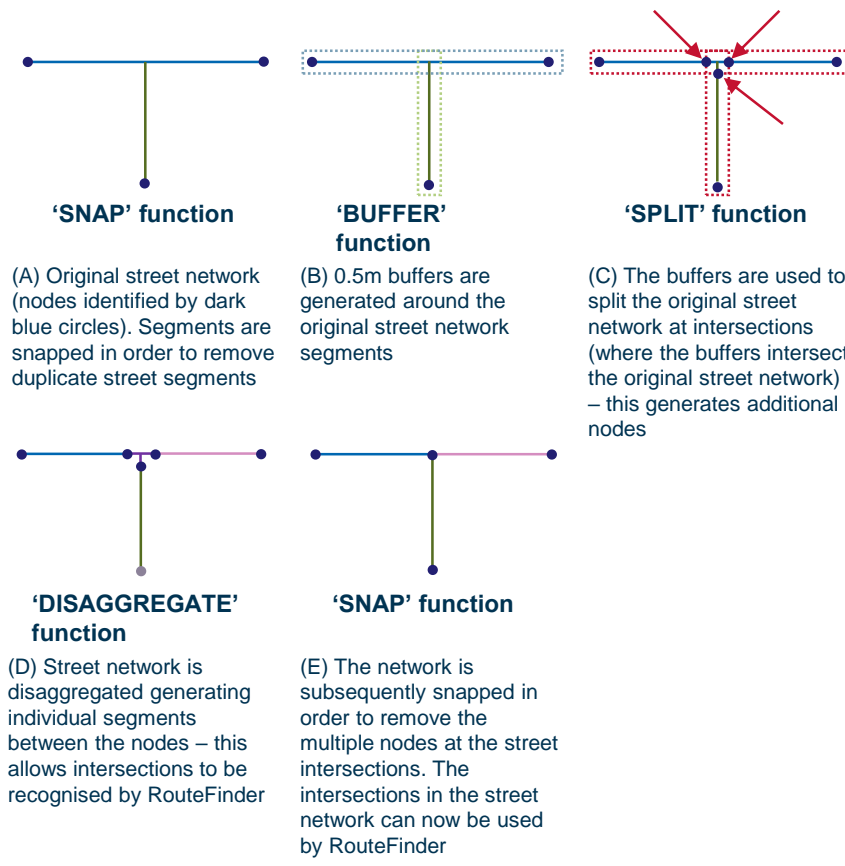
'SNAP' function

(A) Original street network (nodes identified by dark blue circles). Segments are snapped in order to remove duplicate street segments

'BUFFER' function

(B) 0.5m buffers are generated around the original street network segments

'SPLIT' function

(C) The buffers are used to split the original street network at intersections (where the buffers intersect the original street network) – this generates additional nodes

'DISAGGREGATE' function

(D) Street network is disaggregated generating individual segments between the nodes – this allows intersections to be recognised by RouteFinder

'SNAP' function

(E) The network is subsequently snapped in order to remove the multiple nodes at the street intersections. The intersections in the street network can now be used by RouteFinder